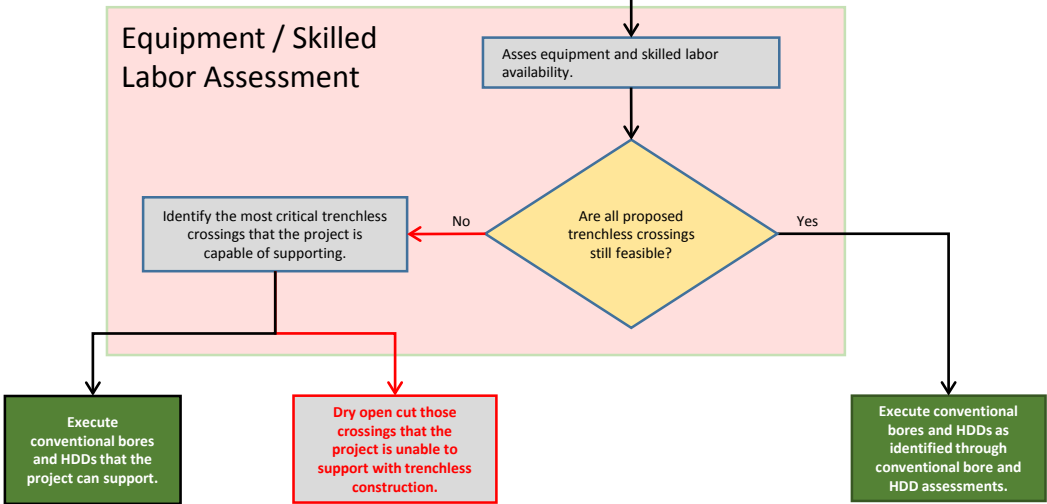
Equipment / Skilled Labor Assessment

Asses equipment and skilled labor availability.

Are all proposed trenchless crossings still feasible?

No

Yes

Identify the most critical trenchless crossings that the project is capable of supporting.

Execute conventional bores and HDDs that the project can support.

Dry open cut those crossings that the project is unable to support with trenchless construction.

Execute conventional bores and HDDs as identified through conventional bore and HDD assessments.